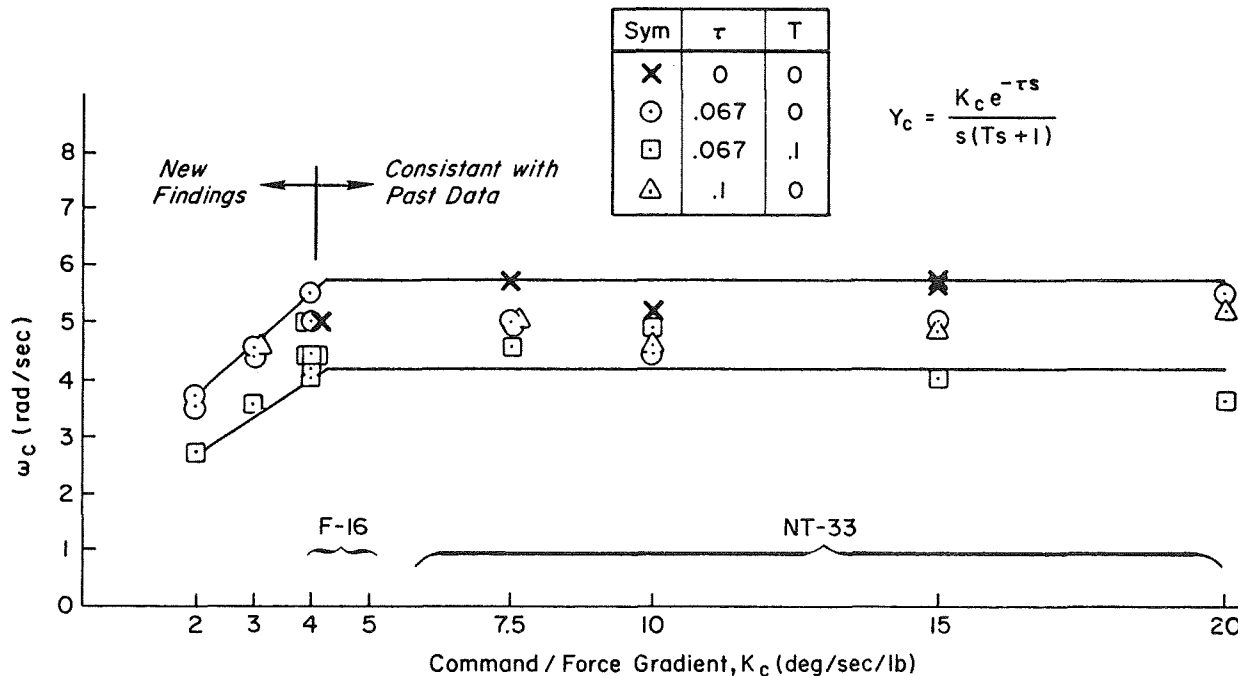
| Sym | $\tau$ | T |
|---|---|---|
| × | 0 | 0 |
| ⊙ | .067 | 0 |
| ⊡ | .067 | .1 |
| ⚠ | .1 | 0 |

$Y_c = \frac{K_c e^{-\tau s}}{s(Ts+1)}$

New Findings

Consistant with Past Data

$\omega_c$ (rad/sec)

8
7
6
5
4
3
2
1
0

F-16

NT-33

2 3 4 5 7.5 10 15 20

Command / Force Gradient, $K_c$ (deg/sec/lb)